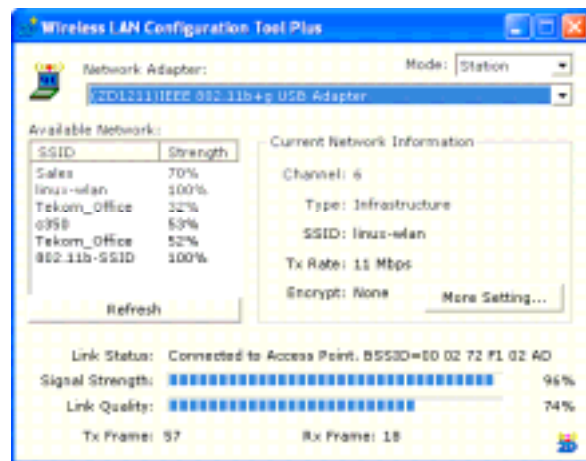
Wireless LAN Configuration Tool Plus

Network Adapter:

Mode: Station

ZD1211 IEEE 802.11b+g USB Adapter

Available Network:

| SSID | Strength |
|---|---|
| Sales | 70% |
| linux-wlan | 100% |
| Tekom_Office | 32% |
| c950 | 53% |
| Tekom_Office | 52% |
| 802.11b-SSID | 100% |

Refresh

Current Network Information

Channel: 6

Type: Infrastructure

SSID: linux-wlan

Tx Rate: 11 Mbps

Encrypt: None

More Setting...

Link Status: Connected to Access Point. BSSID=00 02 72 F1 02 AD

Signal Strength: 96%

Link Quality: 74%

Tx Frame: 57

Rx Frame: 18